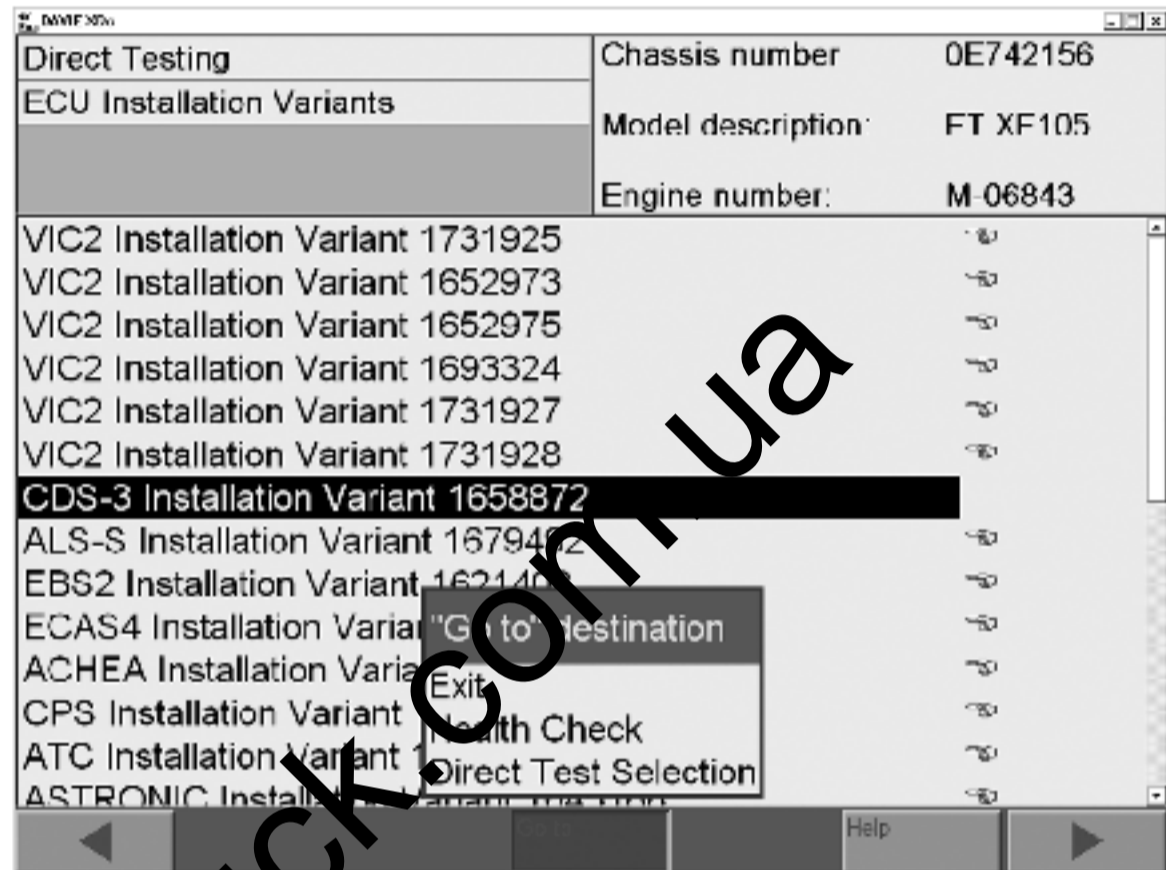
DAVIE XDc

Direct Testing

ECU Installation Variants

Chassis number 0E742156

Model description: FT XF105

Engine number: M-06843

VIC2 Installation Variant 1731925

VIC2 Installation Variant 1652973

VIC2 Installation Variant 1652975

VIC2 Installation Variant 1693324

VIC2 Installation Variant 1731927

VIC2 Installation Variant 1731928

CDS-3 Installation Variant 1658872

ALS-S Installation Variant 16794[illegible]2

EBS2 Installation Variant 1621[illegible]

ECAS4 Installation Varia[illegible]

ACHEA Installation Varia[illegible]

CPS Installation Variant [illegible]

ATC Installation Variant 1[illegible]

ASTRONIC Installa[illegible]

"Go to" destination

Exit

Health Check

Direct Test Selection

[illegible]

Help

ck.com.ua